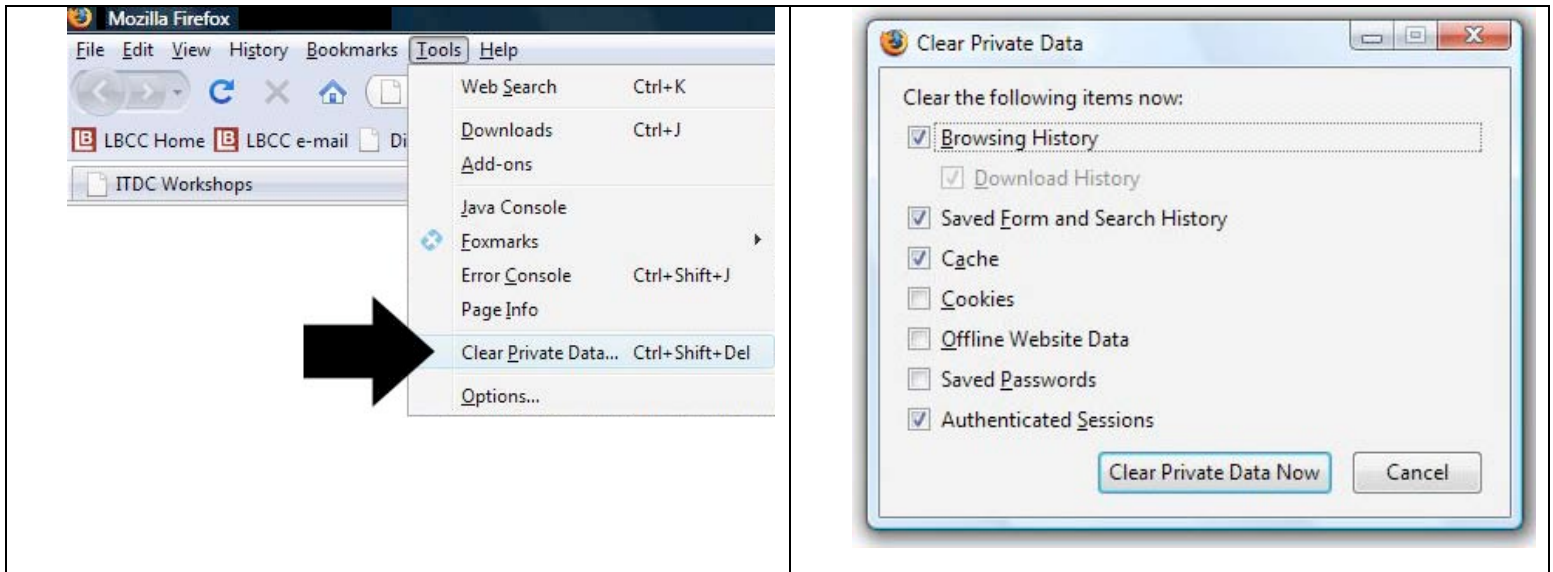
Mozilla Firefox

File Edit View History Bookmarks Tools Help

LBCC Home LBCC e-mail Di

ITDC Workshops

Web Search Ctrl+K
Downloads Ctrl+J
Add-ons
Java Console
Foxmarks
Error Console Ctrl+Shift+J
Page Info
Clear Private Data... Ctrl+Shift+Del
Options...

Clear Private Data

Clear the following items now:

Browsing History
Download History
Saved Form and Search History
Cache
Cookies
Offline Website Data
Saved Passwords
Authenticated Sessions

Clear Private Data Now
Cancel